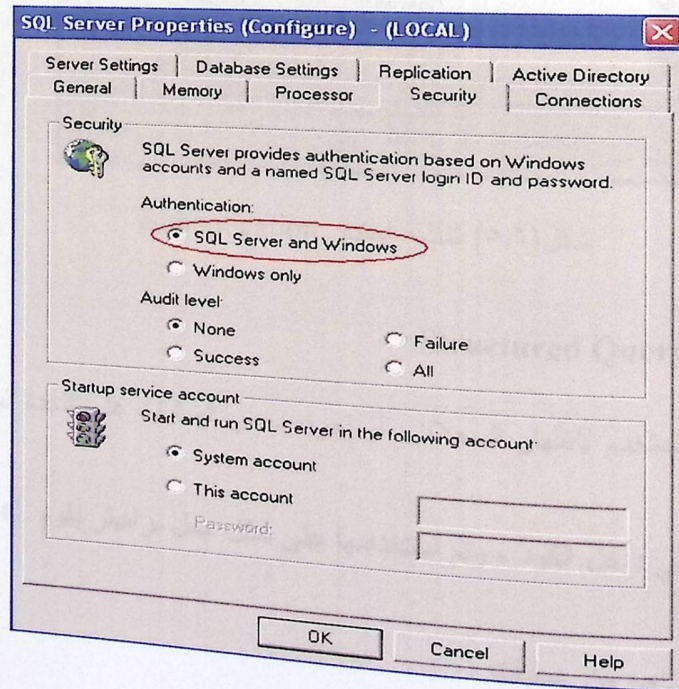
SQL Server Properties (Configure) - (LOCAL)

Server Settings | Database Settings | Replication | Active Directory
General | Memory | Processor | Security | Connections

Security

SQL Server provides authentication based on Windows accounts and a named SQL Server login ID and password.

Authentication:

SQL Server and Windows

Windows only

Audit level:

None

Success

Failure

All

Startup service account

Start and run SQL Server in the following account:

System account

This account

Password:

OK

Cancel

Help